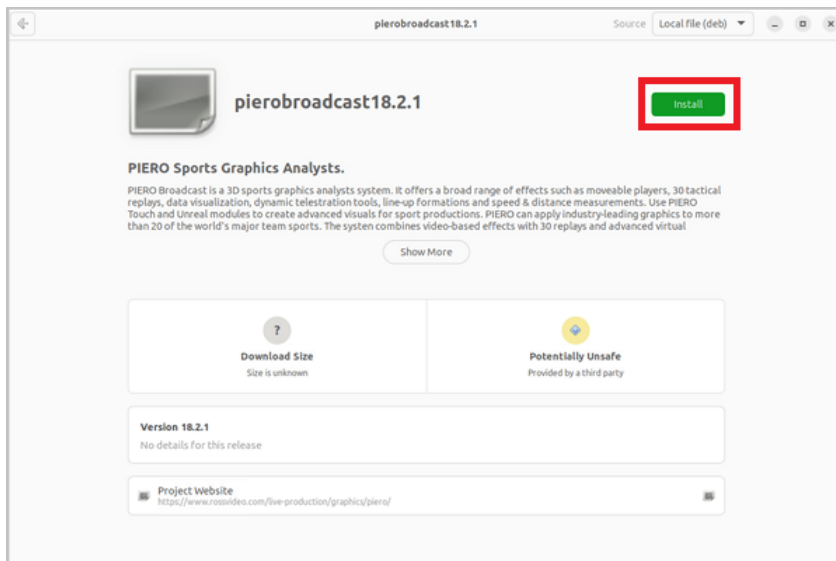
pierobroadcast18.2.1

Source Local file (deb)

pierobroadcast18.2.1

Install

PIERO Sports Graphics Analysts.

PIERO Broadcast is a 3D sports graphics analysts system. It offers a broad range of effects such as moveable players, 30 tactical replays, data visualization, dynamic telestration tools, line-up formations and speed & distance measurements. Use PIERO Touch and Unreal modules to create advanced visuals for sport productions. PIERO can apply industry-leading graphics to more than 20 of the world's major team sports. The systen combines video-based effects with 30 replays and advanced virtual

Show More

?

Download Size

Size is unknown

Potentially Unsafe

Provided by a third party

Version 18.2.1

No details for this release

Project Website

https://www.rossvideo.com/live-production/graphics/piero/